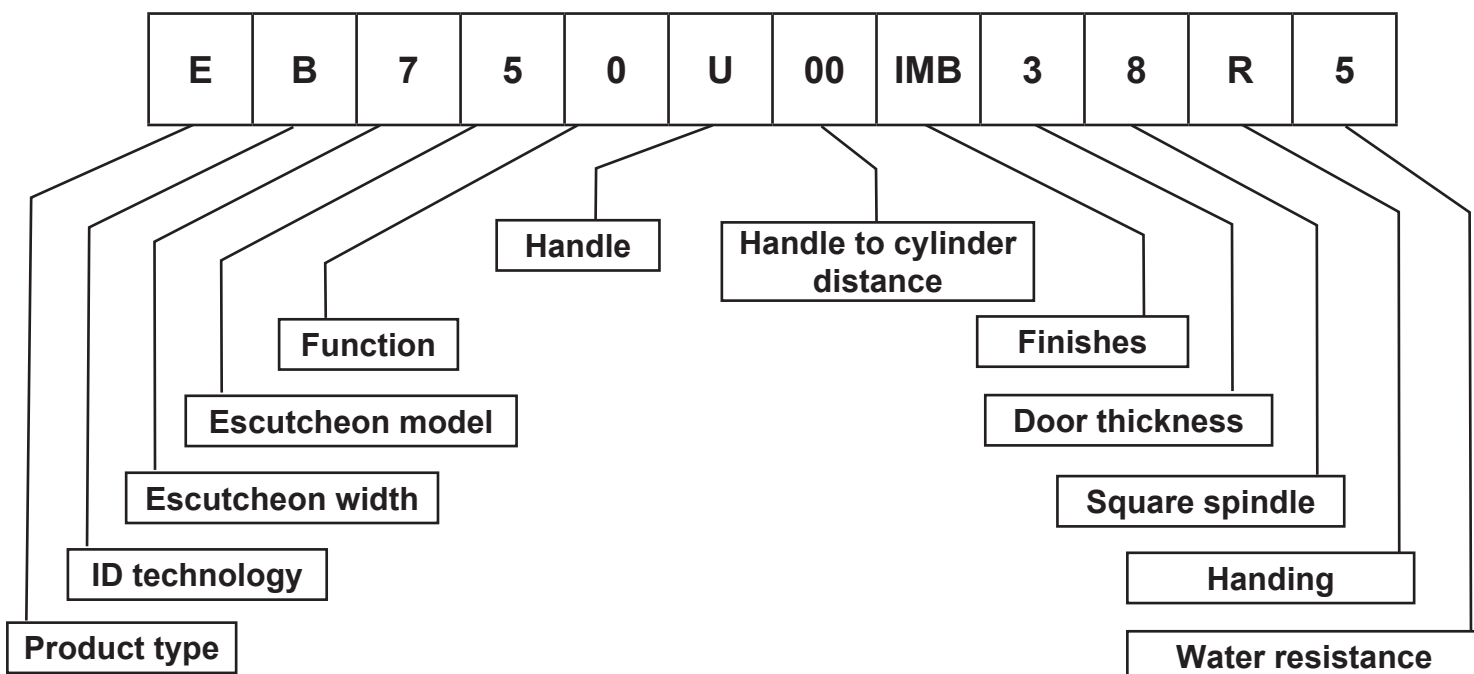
| E | B | 7 | 5 | 0 | U | 00 | IMB | 3 | 8 | R | 5 |
|---|---|---|---|---|---|---|---|---|---|---|---|

Handle

Handle to cylinder distance

Function

Finishes

Escutcheon model

Door thickness

Escutcheon width

Square spindle

ID technology

Handing

Product type

Water resistance